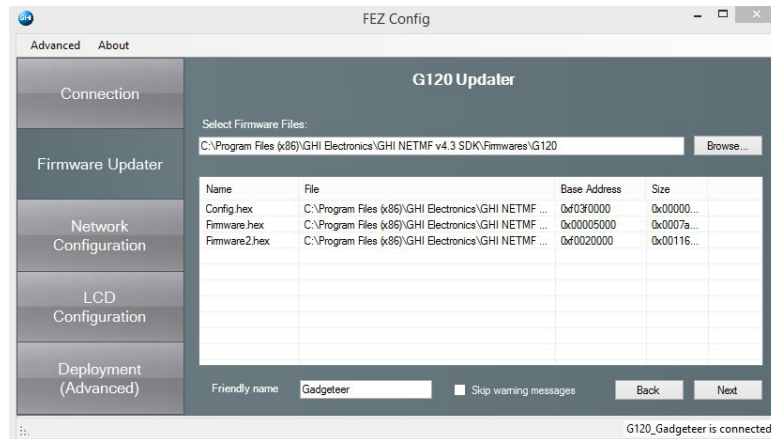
FEZ Config

Advanced About

Connection

Firmware Updater

Network Configuration

LCD Configuration

Deployment (Advanced)

G120 Updater

Select Firmware Files:

C:\Program Files (x86)\GHI Electronics\GHI NETMF v4.3 SDK\Firmwares\G120

Browse...

| Name | File | Base Address | Size |
|---|---|---|---|
| Config.hex | C:\Program Files (x86)\GHI Electronics\GHI NETMF ... | 0xf03f0000 | 0x00000... |
| Firmware.hex | C:\Program Files (x86)\GHI Electronics\GHI NETMF ... | 0x00005000 | 0x0007a... |
| Firmware2.hex | C:\Program Files (x86)\GHI Electronics\GHI NETMF ... | 0xf0020000 | 0x00116... |

Friendly name Gadgeteer

Skip warning messages

Back Next

G120_Gadgeteer is connected